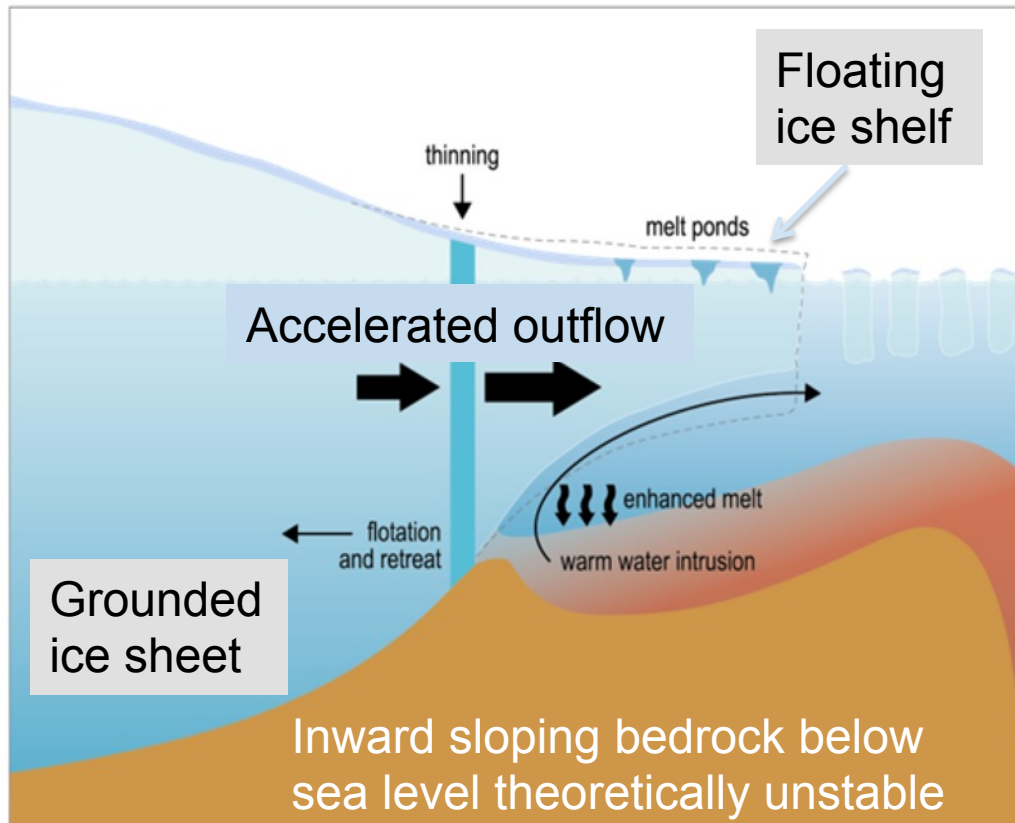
Floating ice shelf

thinning

melt ponds

Accelerated outflow

enhanced melt

flotation and retreat

warm water intrusion

Grounded ice sheet

Inward sloping bedrock below sea level theoretically unstable